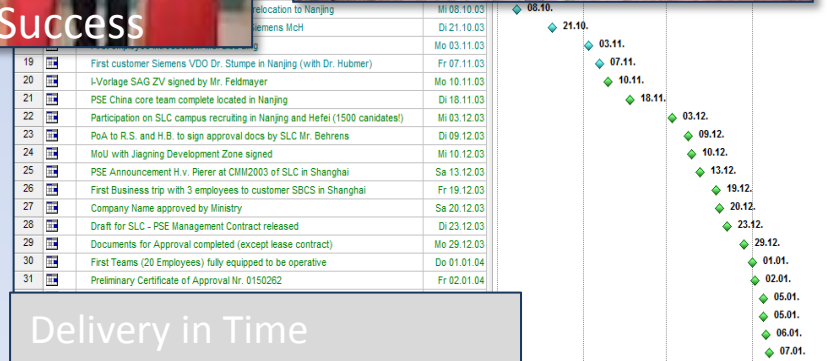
Success

| | | | |
|---|---|---|---|
| | | relocation to Nanjing | Mi 08.10.03 |
| | | iemens McH | Di 21.10.03 |
| | | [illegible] | Mo 03.11.03 |
| 19 | | First customer Siemens VDO Dr. Stumpe in Nanjing (with Dr. Hubmer) | Fr 07.11.03 |
| 20 | | I-Vorlage SAG ZV signed by Mr. Feldmayer | Mo 10.11.03 |
| 21 | | PSE China core team complete located in Nanjing | Di 18.11.03 |
| 22 | | Participation on SLC campus recruiting in Nanjing and Hefei (1500 canidates!) | Mi 03.12.03 |
| 23 | | PoA to R.S. and H.B. to sign approval docs by SLC Mr. Behrens | Di 09.12.03 |
| 24 | | MoU with Jiagning Development Zone signed | Mi 10.12.03 |
| 25 | | PSE Announcement H.v. Pierer at CMM2003 of SLC in Shanghai | Sa 13.12.03 |
| 26 | | First Business trip with 3 employees to customer SBCS in Shanghai | Fr 19.12.03 |
| 27 | | Company Name approved by Ministry | Sa 20.12.03 |
| 28 | | Draft for SLC - PSE Management Contract released | Di 23.12.03 |
| 29 | | Documents for Approval completed (except lease contract) | Mo 29.12.03 |
| 30 | | First Teams (20 Employees) fully equipped to be operative | Do 01.01.04 |
| 31 | | Preliminary Certificate of Approval Nr. 0150262 | Fr 02.01.04 |

08.10.
21.10.
03.11.
07.11.
10.11.
18.11.
03.12.
09.12.
10.12.
13.12.
19.12.
20.12.
23.12.
29.12.
01.01.
02.01.
05.01.
05.01.
06.01.
07.01.

Delivery in Time